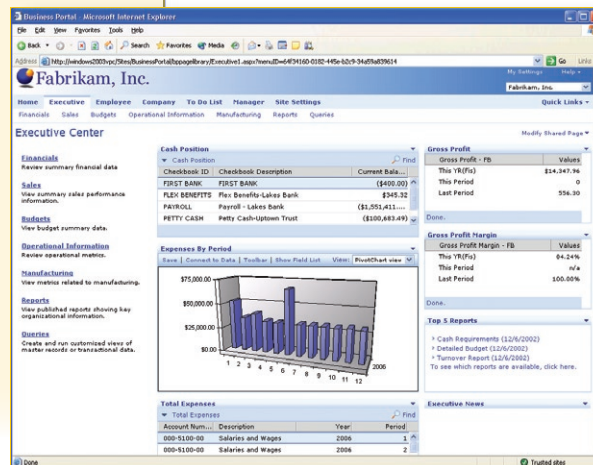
Business Portal - Microsoft Internet Explorer

File Edit View Favorites Tools Help

Back Search Favorites Media

Address http://windows2003vpc/Sites/BusinessPortal/bppagelibrary/Executive1.aspx?menuID=64f34160-0182-445e-b2c9-34a89a839614

Go Links

Fabrikam, Inc.

My Settings Help

Fabrikam, Inc.

Home Executive Employee Company To Do List Manager Site Settings

Quick Links

Financials Sales Budgets Operational Information Manufacturing Reports Queries

Executive Center

Modify Shared Page

Financials
Review summary financial data

Sales
View summary sales performance information.

Budgets
View budget summary data.

Operational Information
Review operational metrics.

Manufacturing
View metrics related to manufacturing.

Reports
View published reports showing key organizational information.

Queries
Create and run customized views of master records or transactional data.

Cash Position

Cash Position

Find

| Checkbook ID | Checkbook Description | Current Bala... |
|---|---|---|
| FIRST BANK | FIRST BANK | ($400.00) |
| FLEX BENEFITS | Flex Benefits-Lakes Bank | $345.32 |
| PAYROLL | Payroll - Lakes Bank | ($1,551,411.... |
| PETTY CASH | Petty Cash-Uptown Trust | ($100,683.49) |

Expenses By Period

Save | Connect to Data | Toolbar | Show Field List View: PivotChart view

$75,000.00
$50,000.00
$25,000.00
$0.00
1 2 3 4 5 6 7 8 9 10 11 12
2006

Total Expenses

Total Expenses

Find

| Account Num... | Description | Year | Period |
|---|---|---|---|
| 000-5100-00 | Salaries and Wages | 2006 | 1 |
| 000-5100-00 | Salaries and Wages | 2006 | 2 |

Gross Profit

| Gross Profit - FB | Values |
|---|---|
| This YR(Fis) | $14,347.96 |
| This Period | 0 |
| Last Period | 556.30 |

Done.

Gross Profit Margin

| Gross Profit Margin - FB | Values |
|---|---|
| This YR(Fis) | 04.24% |
| This Period | n/a |
| Last Period | 100.00% |

Done.

Top 5 Reports

Cash Requirements (12/6/2002)
Detailed Budget (12/6/2002)
Turnover Report (12/6/2002)
To see which reports are available, click here.

Executive News

Done

Trusted sites